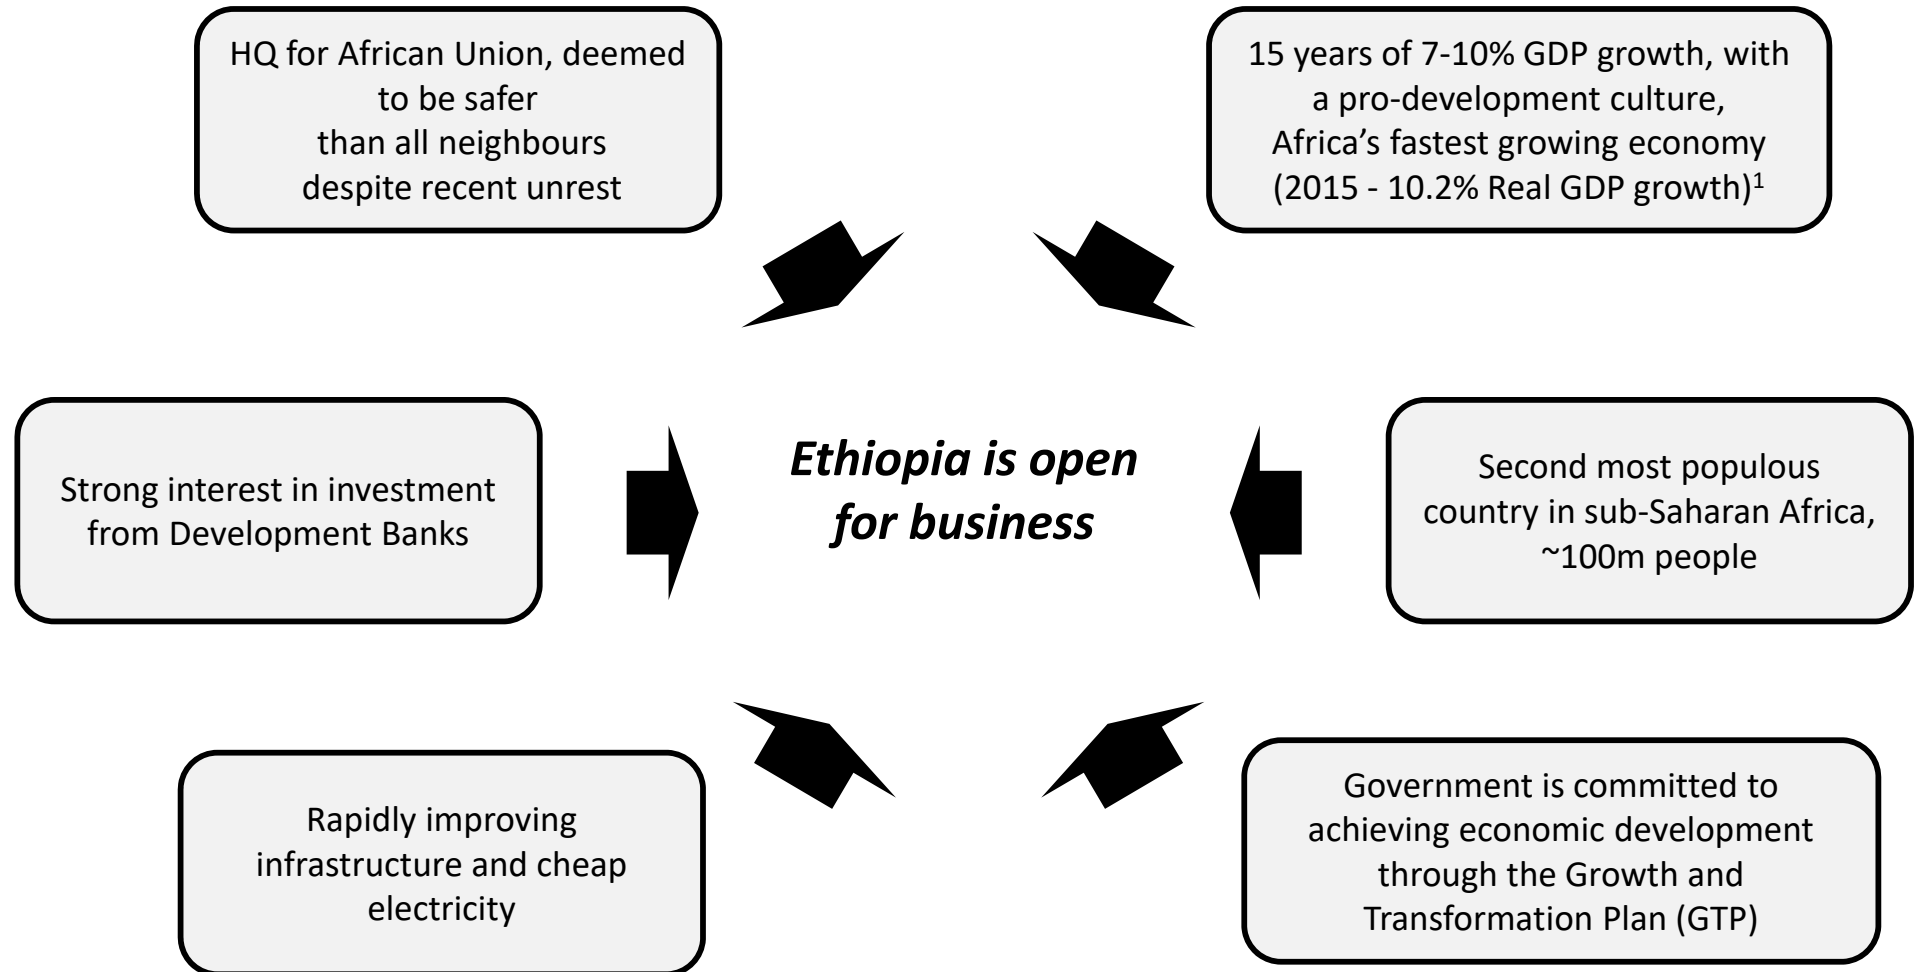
HQ for African Union, deemed to be safer than all neighbours despite recent unrest

15 years of 7-10% GDP growth, with a pro-development culture, Africa’s fastest growing economy (2015 - 10.2% Real GDP growth)$^1$

Strong interest in investment from Development Banks

Ethiopia is open for business

Second most populous country in sub-Saharan Africa, ~100m people

Rapidly improving infrastructure and cheap electricity

Government is committed to achieving economic development through the Growth and Transformation Plan (GTP)